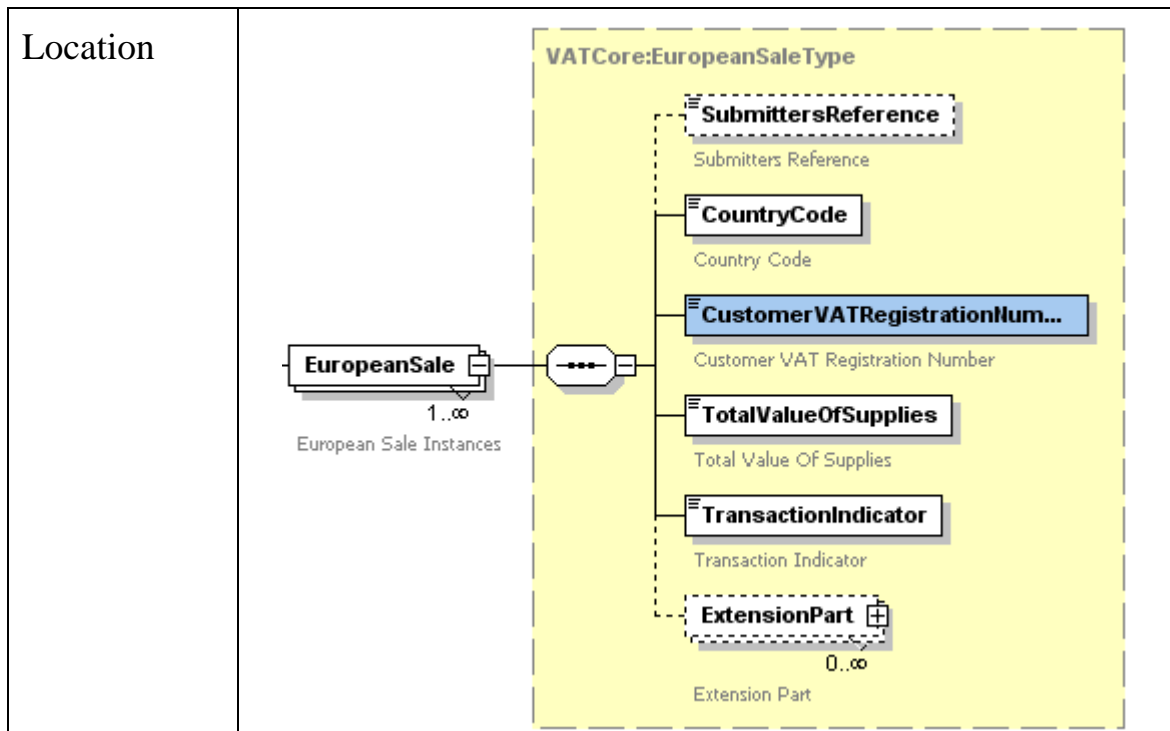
Location

VATCore:EuropeanSaleType

SubmittersReference

Submitters Reference

CountryCode

Country Code

CustomerVATRegistrationNum...

Customer VAT Registration Number

EuropeanSale

1..∞

European Sale Instances

TotalValueOfSupplies

Total Value Of Supplies

TransactionIndicator

Transaction Indicator

ExtensionPart

0..∞

Extension Part